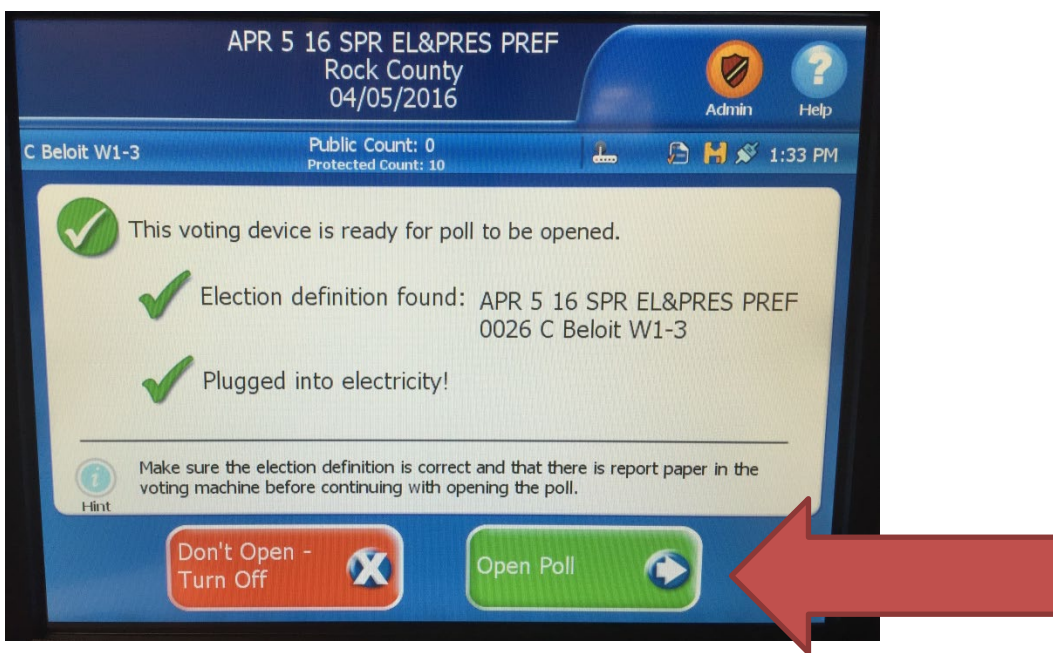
APR 5 16 SPR EL&PRES PREF
Rock County
04/05/2016

Admin
Help

C Beloit W1-3
Public Count: 0
Protected Count: 10
1:33 PM

This voting device is ready for poll to be opened.

Election definition found: APR 5 16 SPR EL&PRES PREF 0026 C Beloit W1-3

Plugged into electricity!

Hint
Make sure the election definition is correct and that there is report paper in the voting machine before continuing with opening the poll.

Don't Open - Turn Off

Open Poll